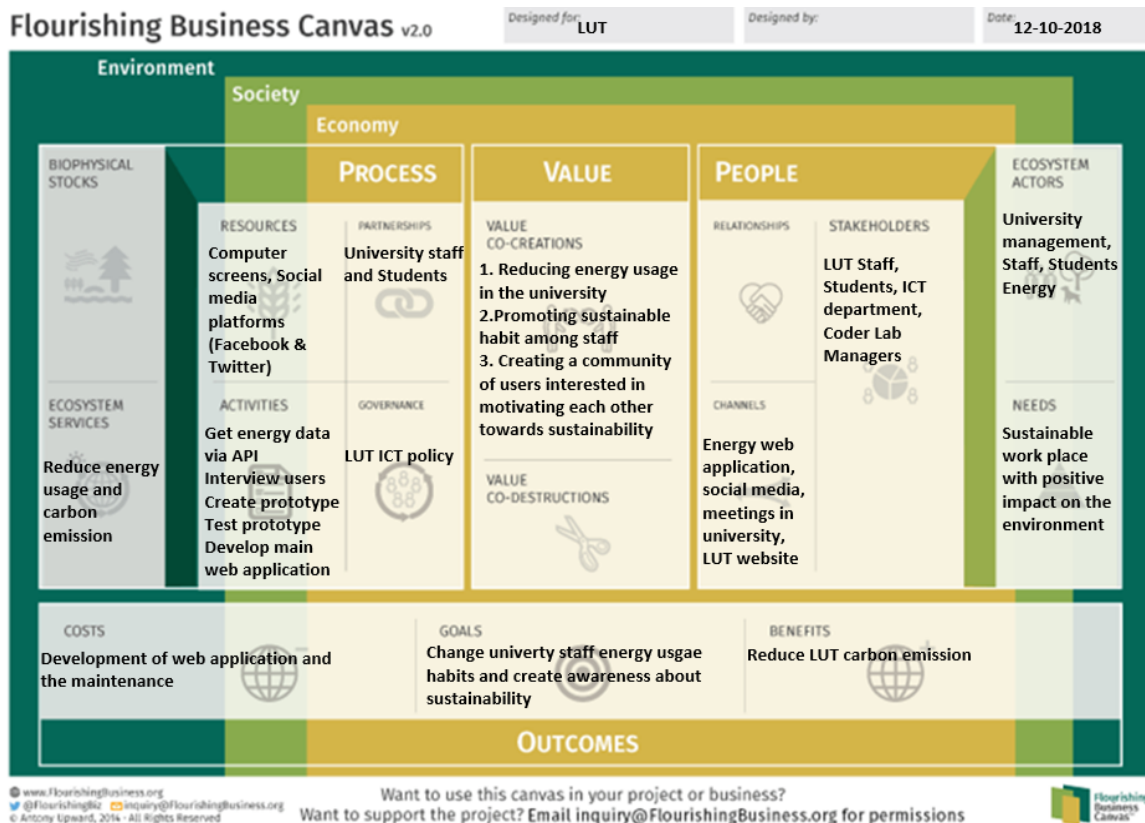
Flourishing Business Canvas v2.0

Designed for: LUT

Designed by:

Date: 12-10-2018

Environment

Society

Economy

BIOPHYSICAL STOCKS

PROCESS

VALUE

PEOPLE

ECOSYSTEM ACTORS

University management, Staff, Students Energy

RESOURCES

Computer screens, Social media platforms (Facebook & Twitter)

PARTNERSHIPS

University staff and Students

VALUE CO-CREATIONS

1. Reducing energy usage in the university
2.Promoting sustainable habit among staff
3. Creating a community of users interested in motivating each other towards sustainability

RELATIONSHIPS

STAKEHOLDERS

LUT Staff, Students, ICT department, Coder Lab Managers

ECOSYSTEM SERVICES

Reduce energy usage and carbon emission

ACTIVITIES

Get energy data via API
Interview users
Create prototype
Test prototype
Develop main web application

GOVERNANCE

LUT ICT policy

VALUE CO-DESTRUCTIONS

CHANNELS

Energy web application, social media, meetings in university, LUT website

NEEDS

Sustainable work place with positive impact on the environment

COSTS

Development of web application and the maintenance

GOALS

Change univerty staff energy usgae habits and create awareness about sustainability

BENEFITS

Reduce LUT carbon emission

OUTCOMES

www.FlourishingBusiness.org
@FlourishingBiz inquiry@FlourishingBusiness.org
© Antony Upward, 2014 - All Rights Reserved

Want to use this canvas in your project or business?
Want to support the project? Email inquiry@FlourishingBusiness.org for permissions

Flourishing Business Canvas